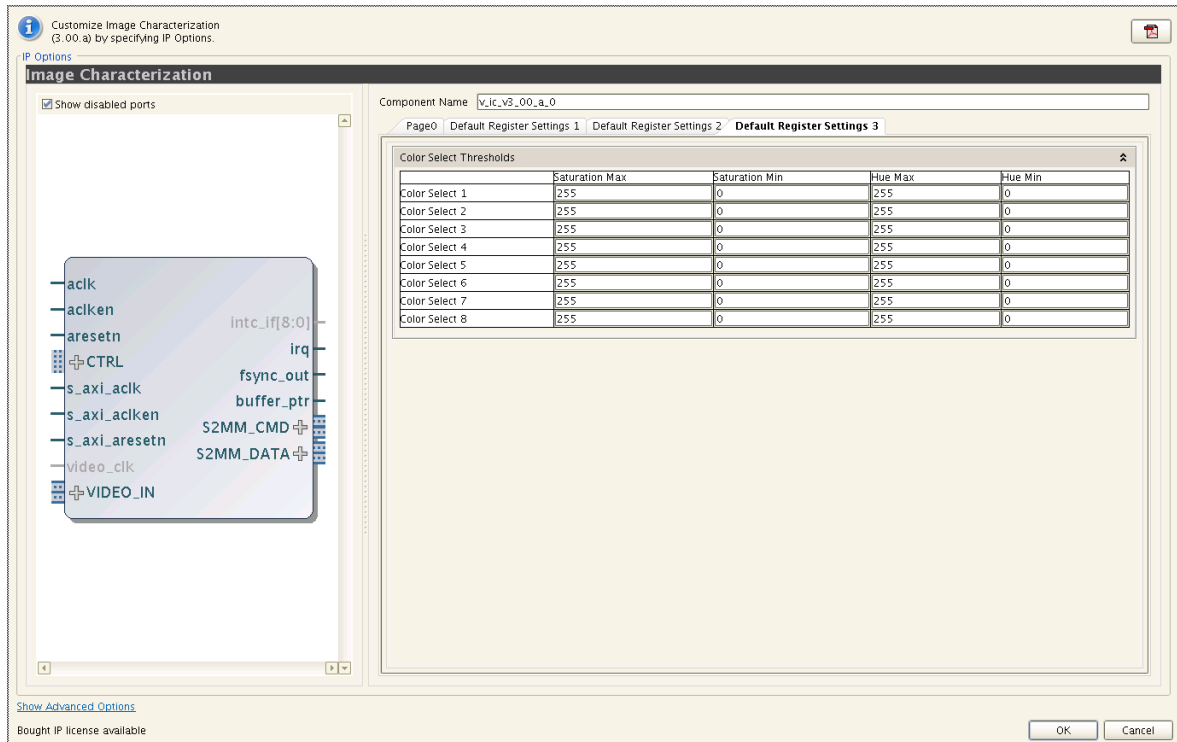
Customize Image Characterization (3.00.a) by specifying IP Options.

IP Options

Image Characterization

Show disabled ports

aclk
aclken
aresetn
CTRL
s_axi_aclk
s_axi_aclken
s_axi_aresetn
video_clk
VIDEO_IN
intc_if[8:0]
irq
fsync_out
buffer_ptr
S2MM_CMD
S2MM_DATA

Component Name v_ic_v3_00_a_0

Page0 | Default Register Settings 1 | Default Register Settings 2 | Default Register Settings 3

Color Select Thresholds

| | Saturation Max | Saturation Min | Hue Max | Hue Min |
|---|---|---|---|---|
| Color Select 1 | 255 | 0 | 255 | 0 |
| Color Select 2 | 255 | 0 | 255 | 0 |
| Color Select 3 | 255 | 0 | 255 | 0 |
| Color Select 4 | 255 | 0 | 255 | 0 |
| Color Select 5 | 255 | 0 | 255 | 0 |
| Color Select 6 | 255 | 0 | 255 | 0 |
| Color Select 7 | 255 | 0 | 255 | 0 |
| Color Select 8 | 255 | 0 | 255 | 0 |

Show Advanced Options

Bought IP license available

OK Cancel